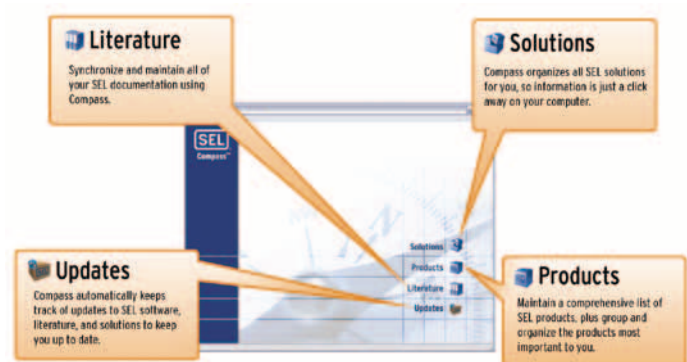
Literature

Synchronize and maintain all of your SEL documentation using Compass.

Solutions

Compass organizes all SEL solutions for you, so information is just a click away on your computer.

SEL
Compass™

Solutions
Products
Literature
Updates

Updates

Compass automatically keeps track of updates to SEL software, literature, and solutions to keep you up to date.

Products

Maintain a comprehensive list of SEL products, plus group and organize the products most important to you.